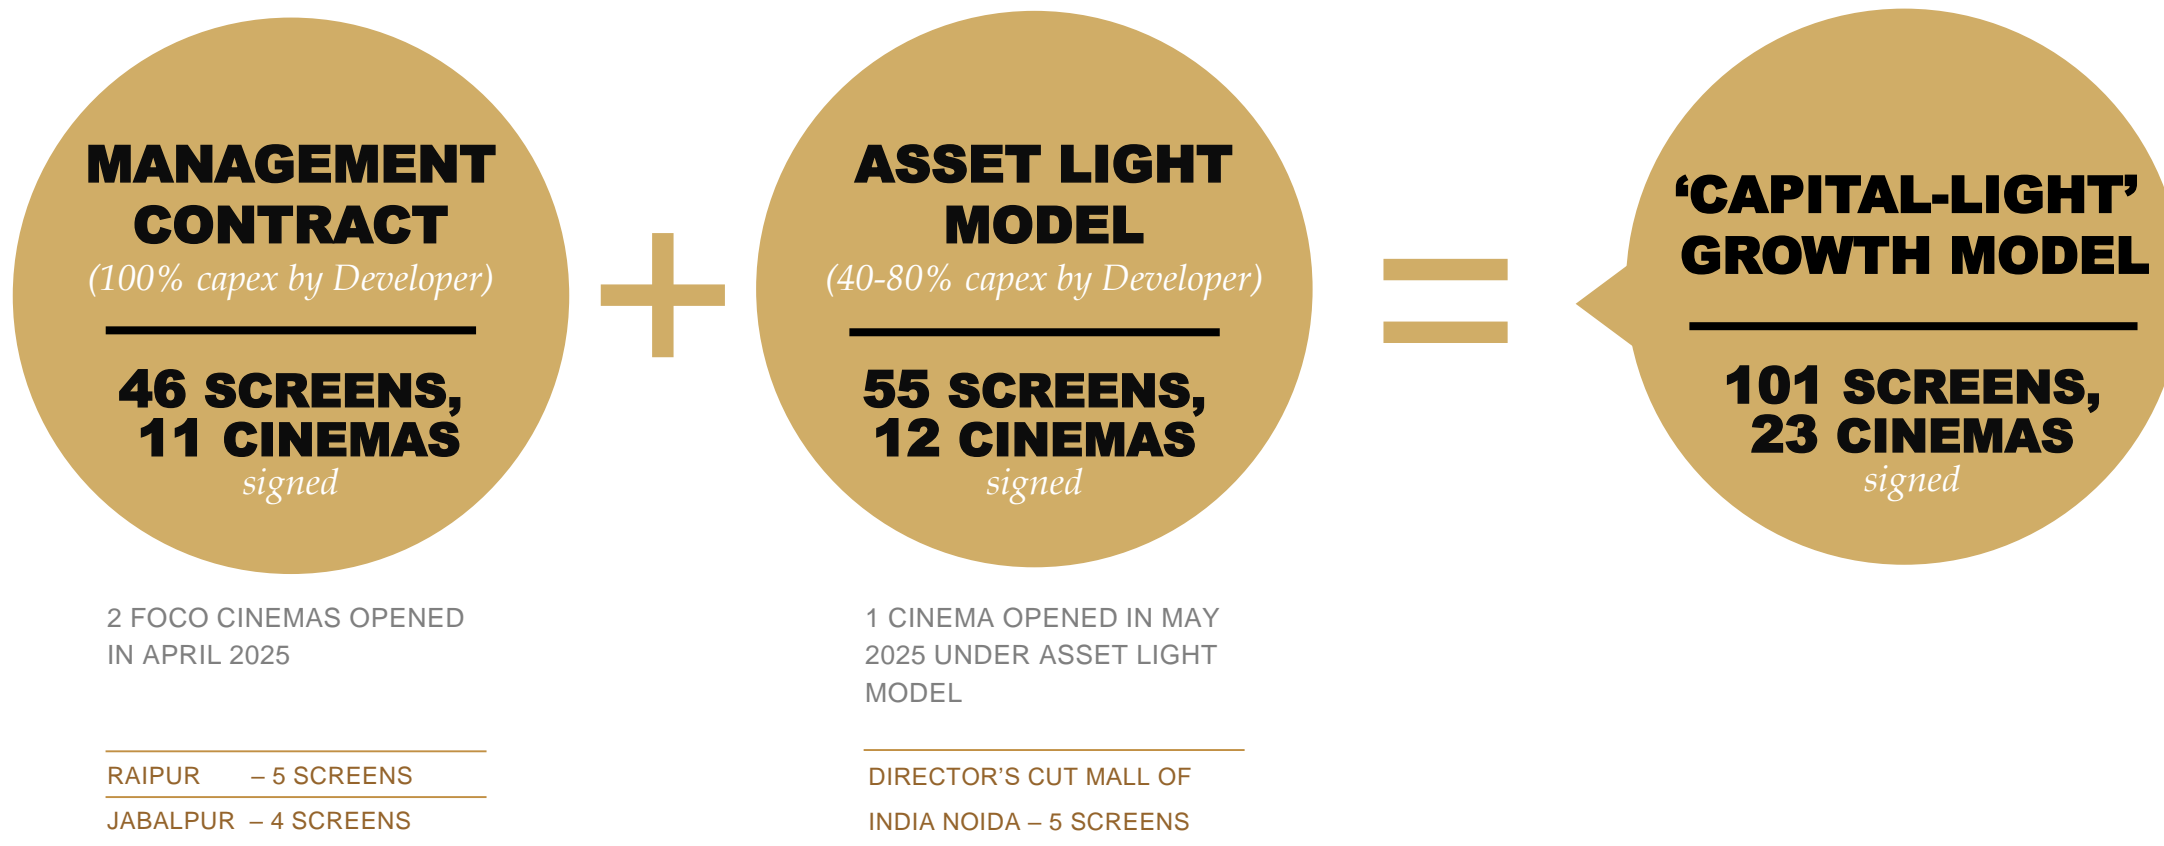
MANAGEMENT CONTRACT
(100% capex by Developer)

46 SCREENS, 11 CINEMAS
signed

+

ASSET LIGHT MODEL
(40-80% capex by Developer)

55 SCREENS, 12 CINEMAS
signed

=

'CAPITAL-LIGHT' GROWTH MODEL

101 SCREENS, 23 CINEMAS
signed

2 FOCO CINEMAS OPENED IN APRIL 2025

RAIPUR – 5 SCREENS

JABALPUR – 4 SCREENS

1 CINEMA OPENED IN MAY 2025 UNDER ASSET LIGHT MODEL

DIRECTOR'S CUT MALL OF INDIA NOIDA – 5 SCREENS